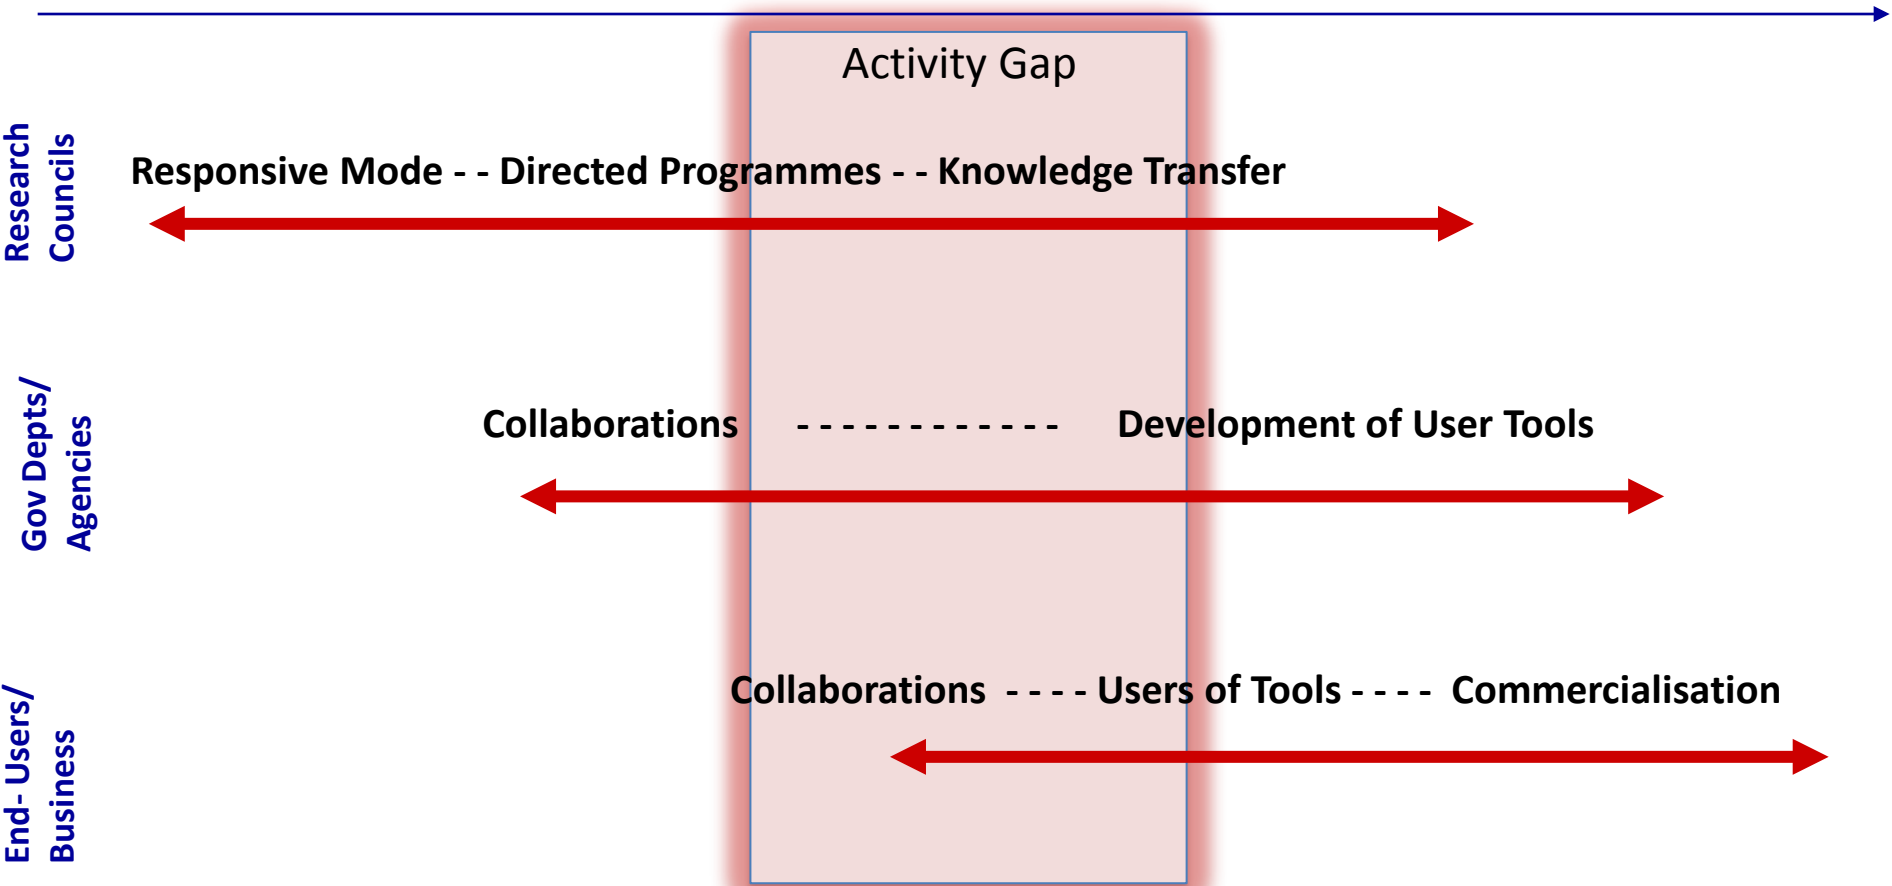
Activity Gap

Research Councils

Responsive Mode - - Directed Programmes - - Knowledge Transfer

Gov Depts/ Agencies

Collaborations ------------ Development of User Tools

End- Users/ Business

Collaborations ---- Users of Tools ---- Commercialisation